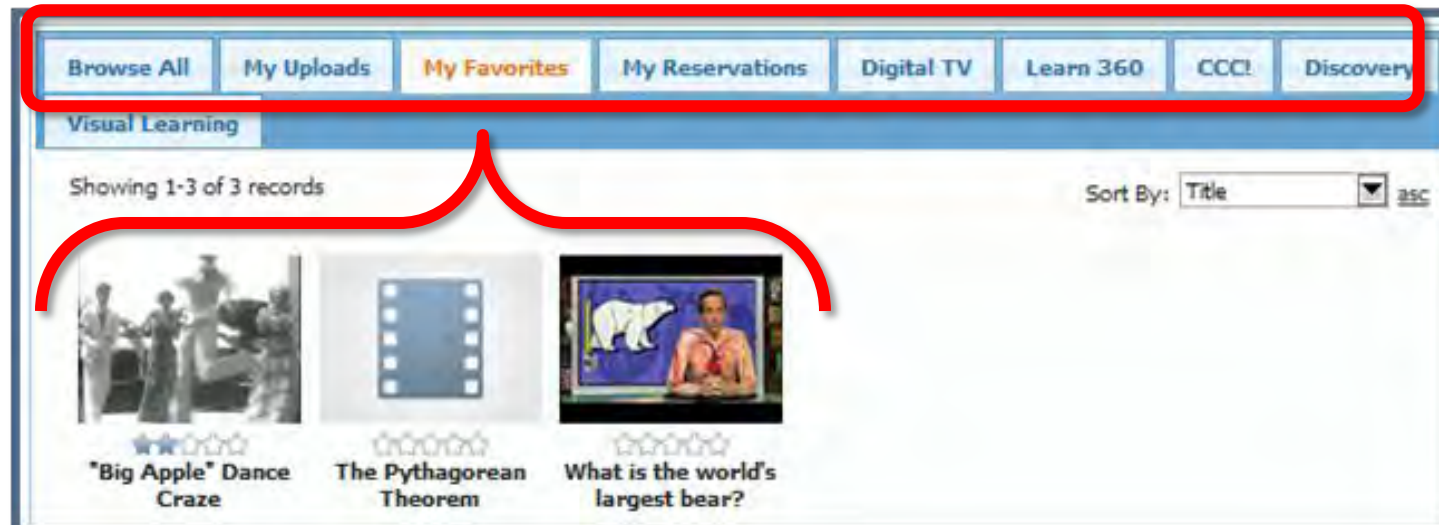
Browse All | My Uploads | My Favorites | My Reservations | Digital TV | Learn 360 | CCC! | Discovery

Visual Learning

Showing 1-3 of 3 records

Sort By: Title asc

"Big Apple" Dance Craze

The Pythagorean Theorem

What is the world's largest bear?